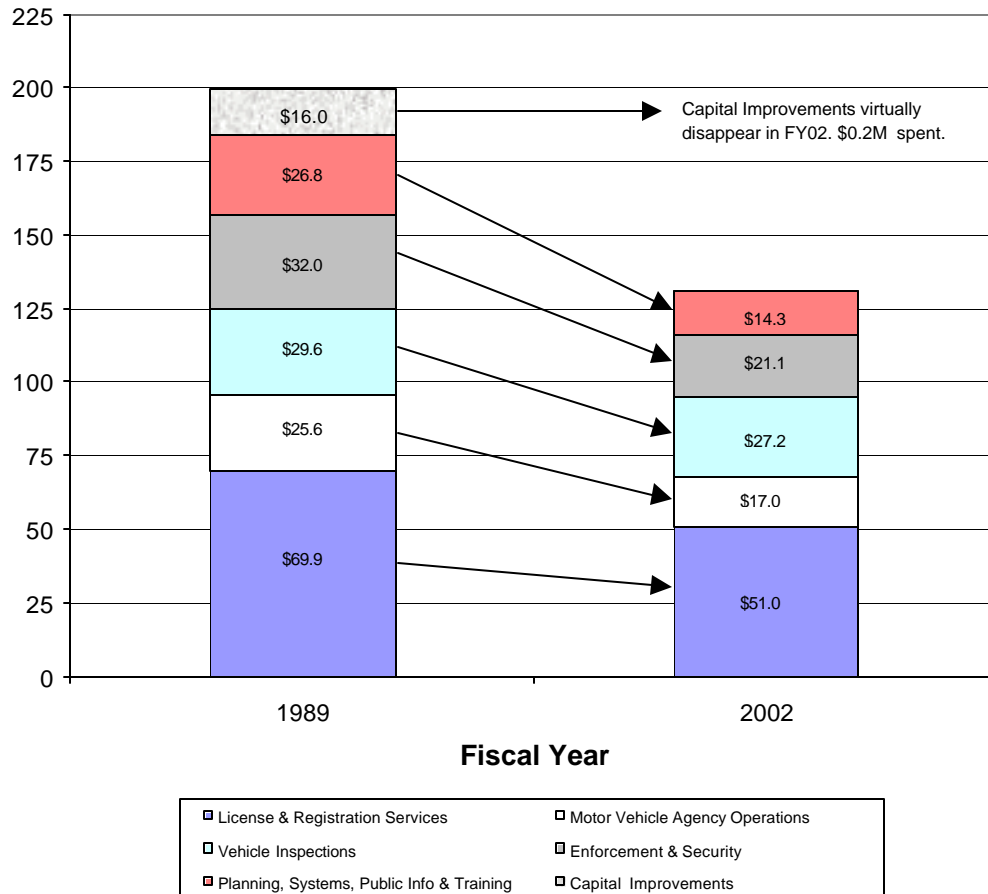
225
200
175
150
125
100
75
50
25
0

$16.0
$26.8
$32.0
$29.6
$25.6
$69.9

Capital Improvements virtually disappear in FY02. $0.2M spent.

$14.3
$21.1
$27.2
$17.0
$51.0

1989
2002

Fiscal Year

License & Registration Services
Motor Vehicle Agency Operations
Vehicle Inspections
Enforcement & Security
Planning, Systems, Public Info & Training
Capital Improvements